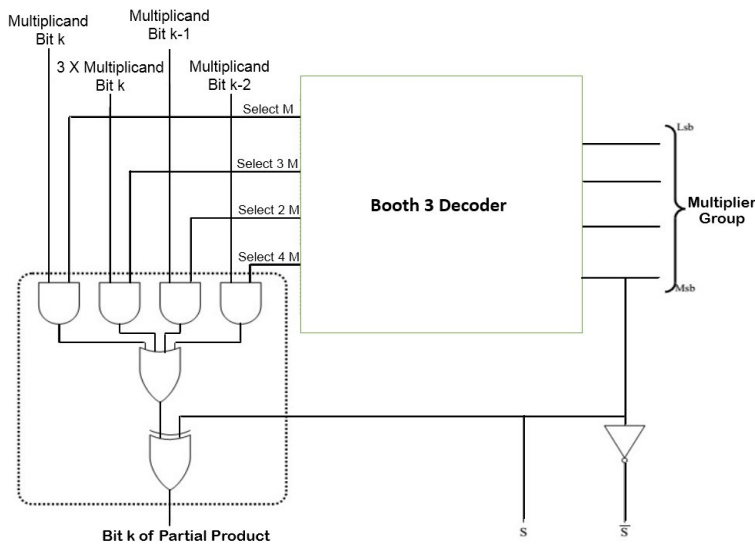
Multiplicand Bit k

3 X Multiplicand Bit k

Multiplicand Bit k-1

Multiplicand Bit k-2

Select M

Select 3 M

Select 2 M

Select 4 M

Booth 3 Decoder

Lsb

Multiplier Group

Msb

Bit k of Partial Product

S

$\overline{S}$